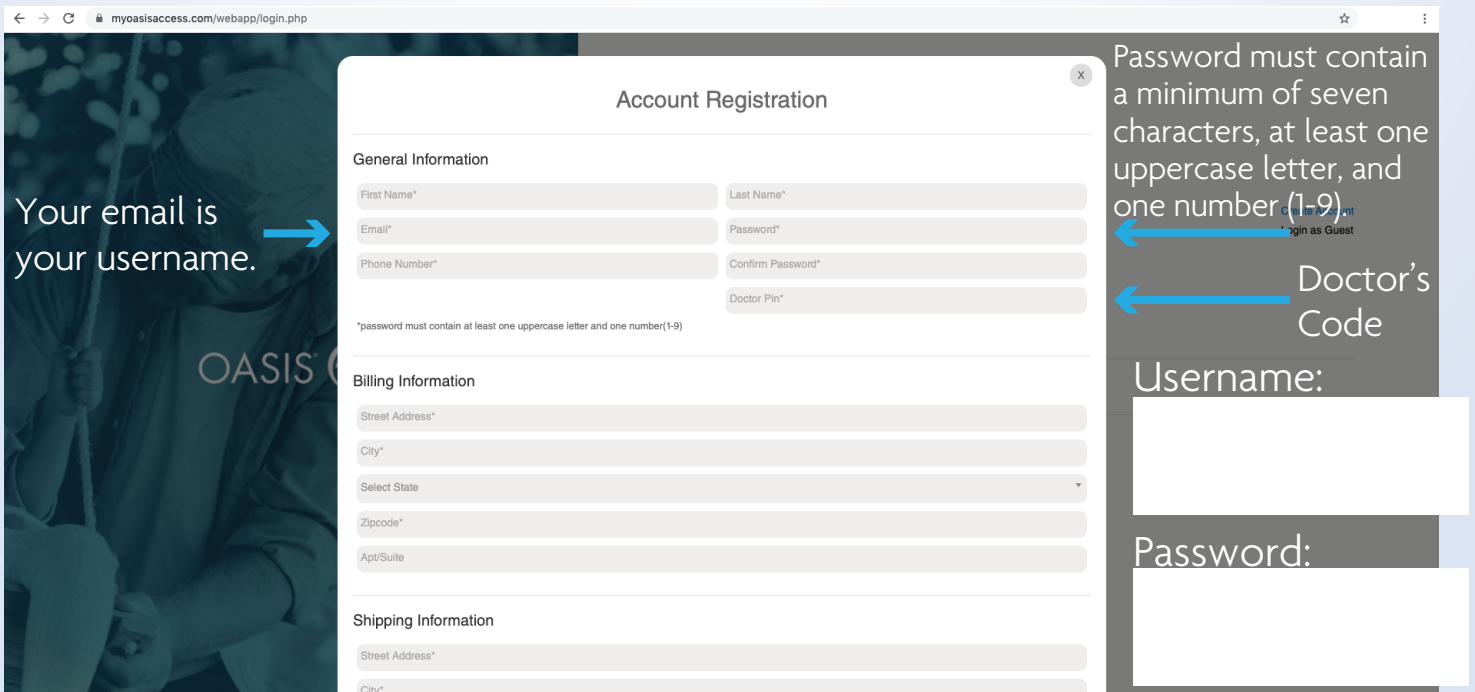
myoasisaccess.com/webapp/login.php

Your email is your username.

OASIS

Account Registration

x

General Information

First Name*

Last Name*

Email*

Password*

Phone Number*

Confirm Password*

Doctor Pin*

*password must contain at least one uppercase letter and one number(1-9)

Billing Information

Street Address*

City*

Select State

Zipcode*

Apt/Suite

Shipping Information

Street Address*

City*

Password must contain a minimum of seven characters, at least one uppercase letter, and one number (1-9).

Create Account

Login as Guest

Doctor's Code

Username:

Password: